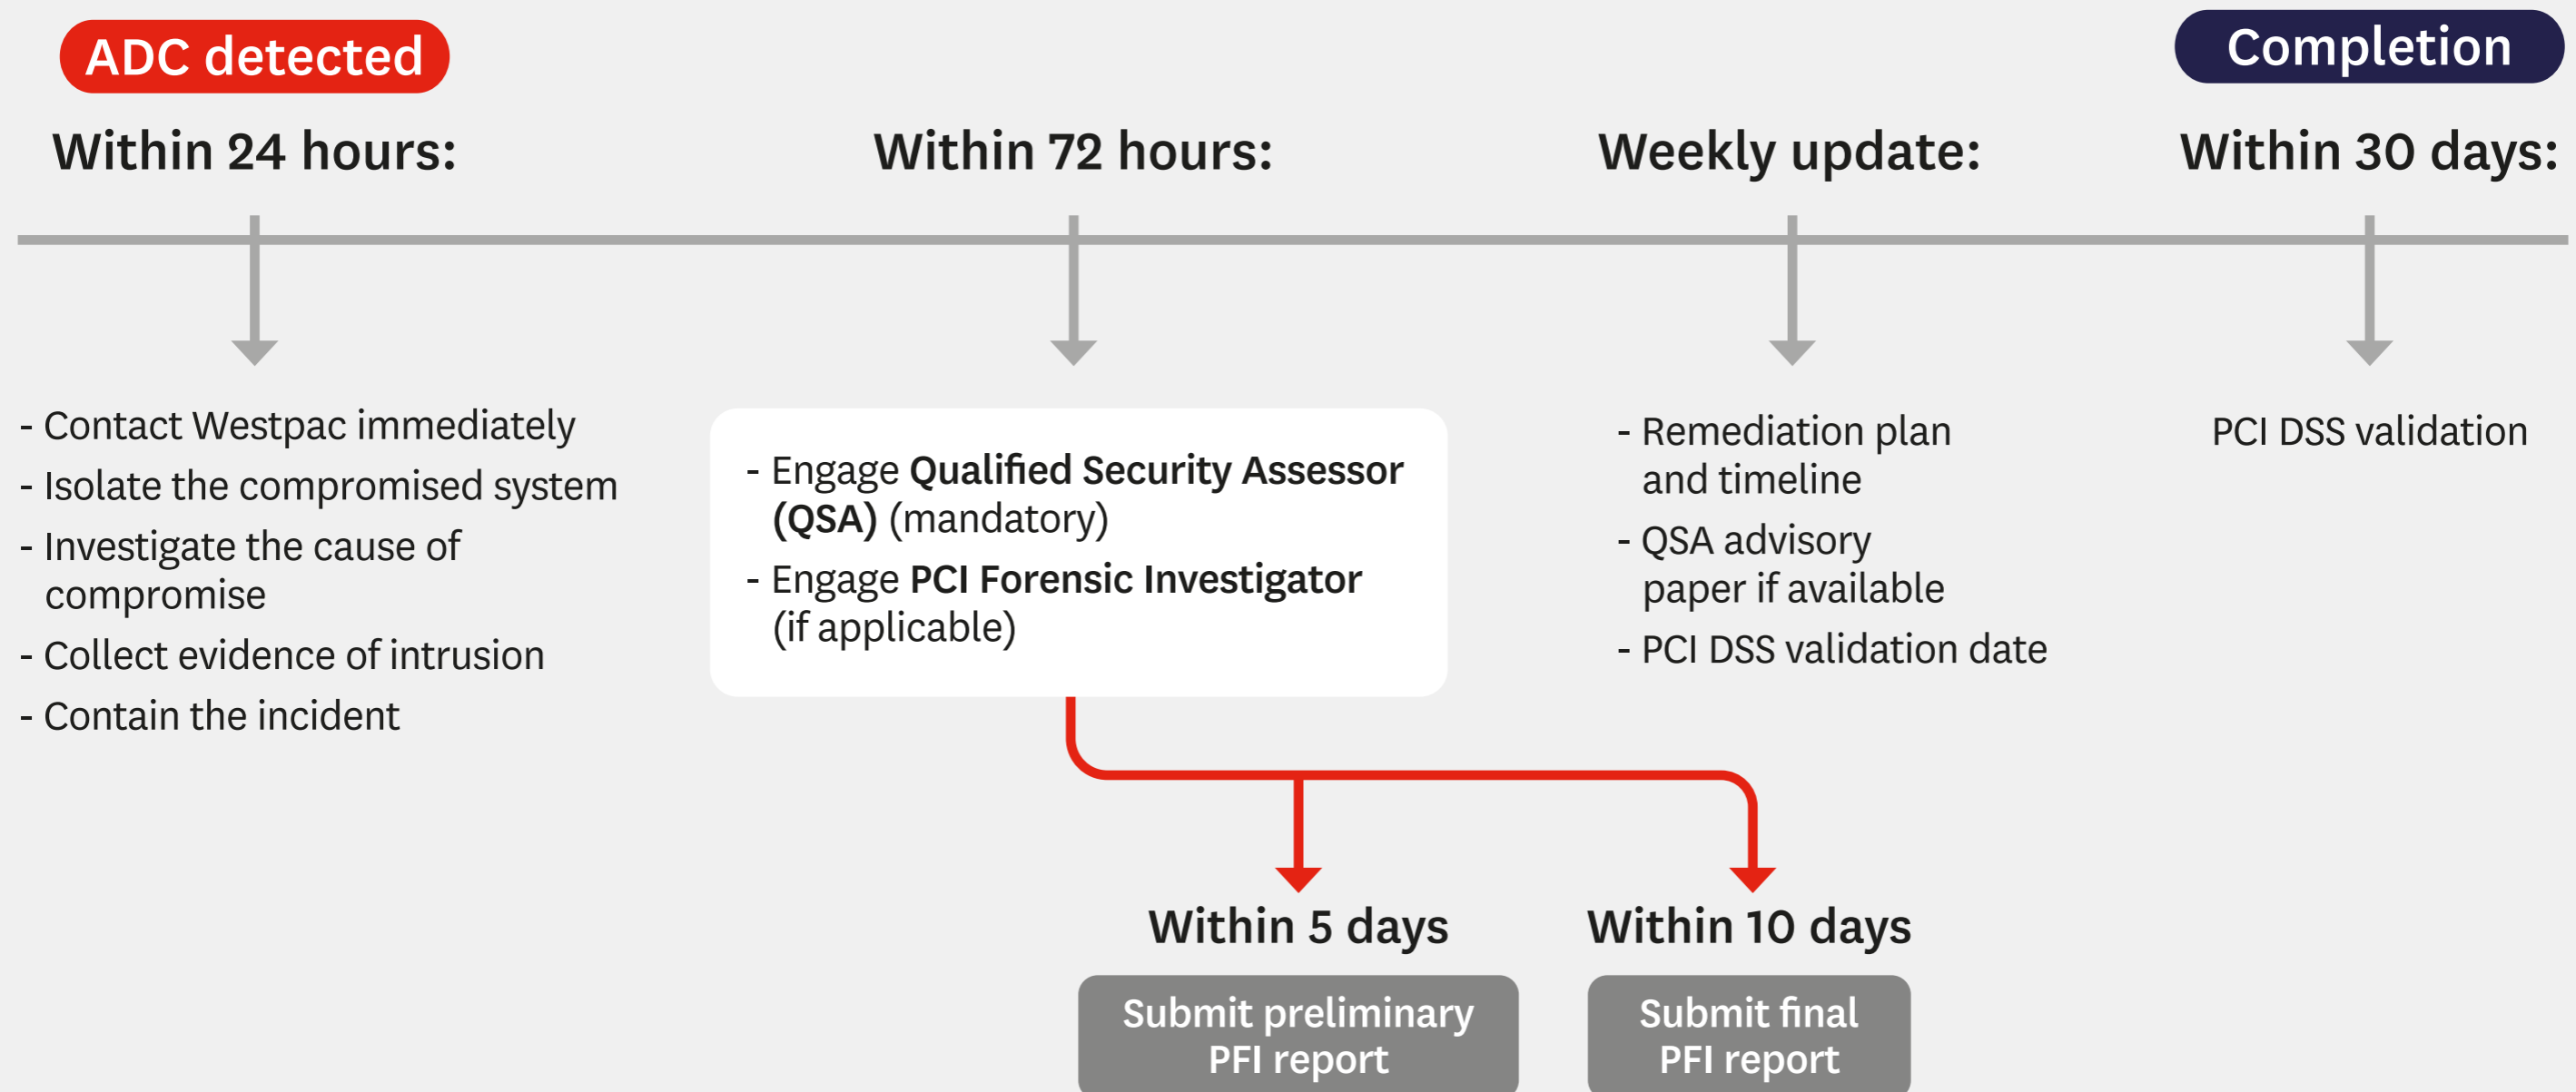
ADC detected

Completion

Within 24 hours:

Within 72 hours:

Weekly update:

Within 30 days:

- Contact Westpac immediately
- Isolate the compromised system
- Investigate the cause of compromise
- Collect evidence of intrusion
- Contain the incident

- Engage **Qualified Security Assessor (QSA)** (mandatory)
- Engage **PCI Forensic Investigator** (if applicable)

- Remediation plan and timeline
- QSA advisory paper if available
- PCI DSS validation date

PCI DSS validation

Within 5 days

Submit preliminary PFI report

Within 10 days

Submit final PFI report